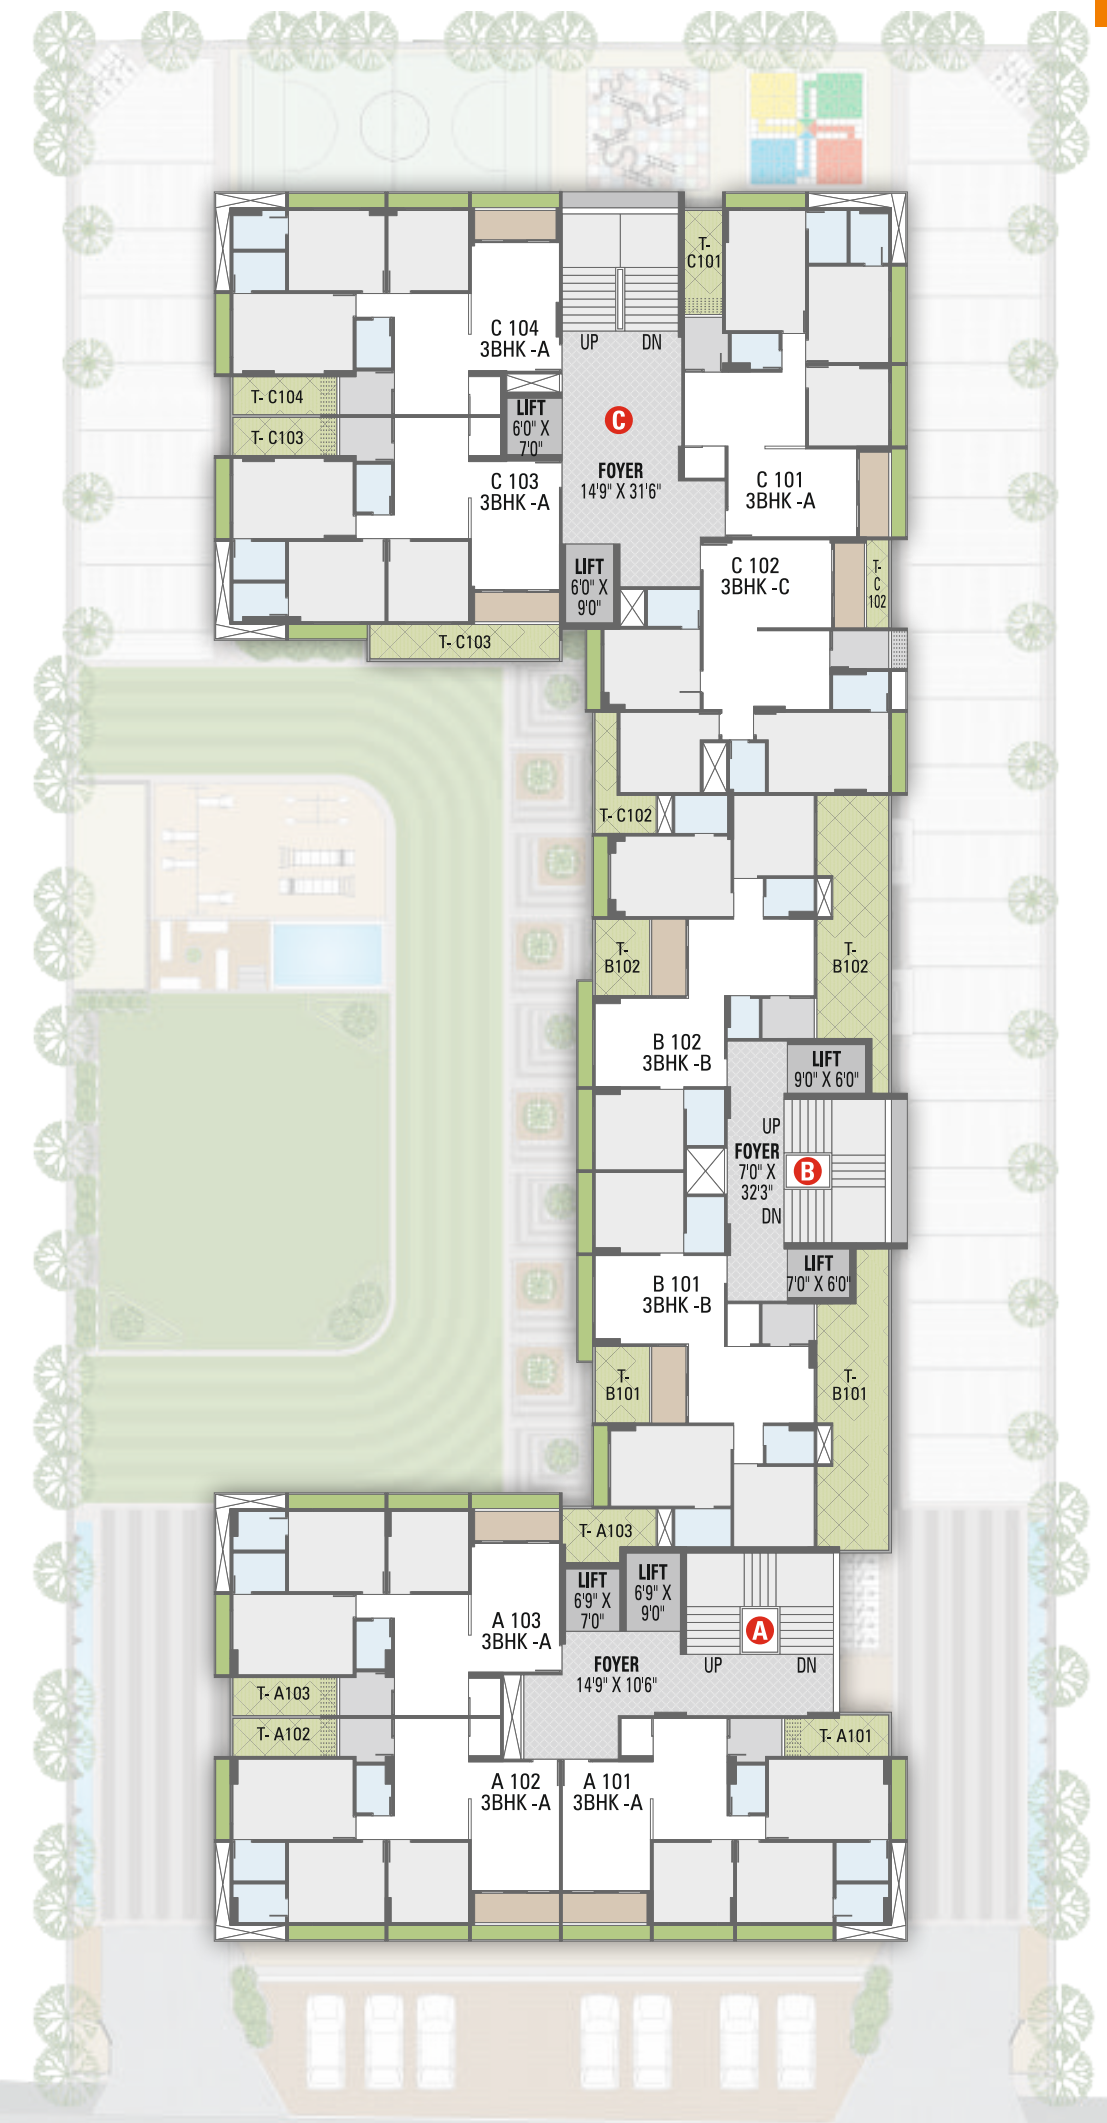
T- C101

C 104
3BHK -A

UP DN

T- C104

LIFT
6'0" X
7'0"

C

T- C103

FOYER
14'9" X 31'6"

C 103
3BHK -A

C 101
3BHK -A

LIFT
6'0" X
9'0"

C 102
3BHK -C

T- C 102

T- C103

T- C102

T- B102

T- B102

B 102
3BHK -B

LIFT
9'0" X 6'0"

UP
FOYER
7'0" X
32'3"
DN

B

LIFT
7'0" X 6'0"

B 101
3BHK -B

T- B101

T- B101

T- A103

LIFT
6'9" X
7'0"

LIFT
6'9" X
9'0"

A 103
3BHK -A

A

FOYER
14'9" X 10'6"

UP DN

T- A103

T- A102

T- A101

A 102
3BHK -A

A 101
3BHK -A